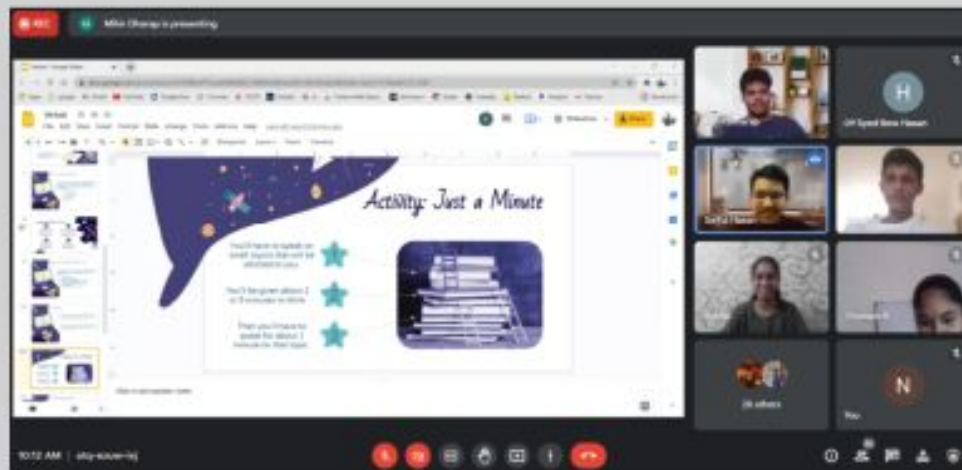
REC

Mihir Dhanya is presenting

Activity: Just a Minute

You'll have to speak on small topics that will be allotted to you

You'll be given about 2 or 3 minutes to think

Then you'll have to speak for about 1 minute on that topic

H

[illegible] Syed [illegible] Hasan

N

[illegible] others

You

10:12 AM | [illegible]